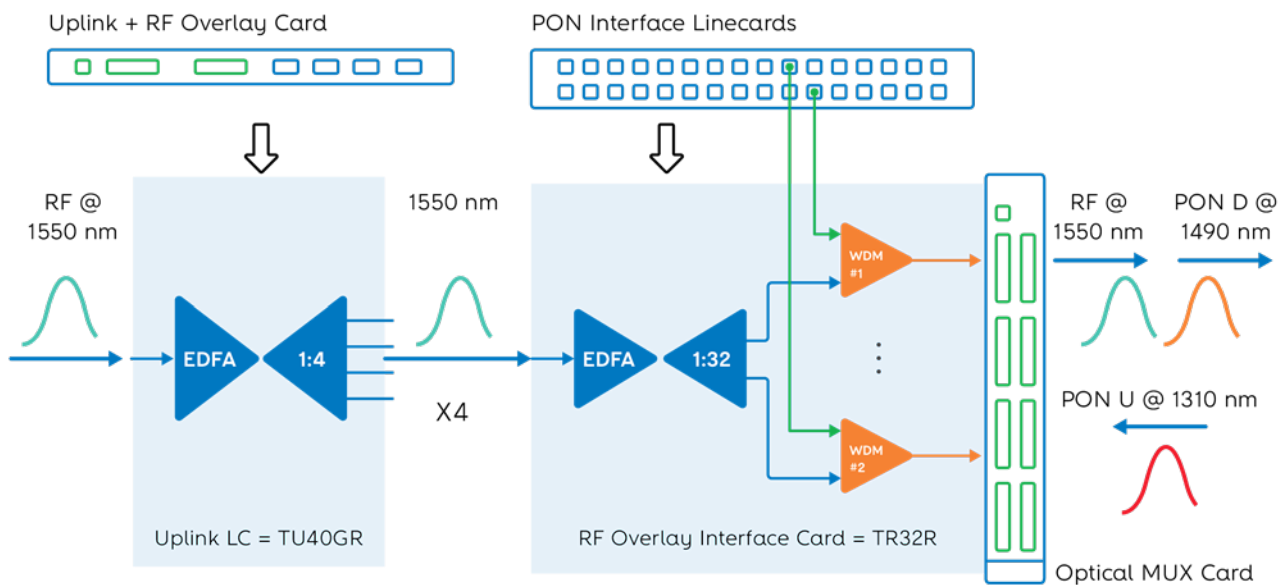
Uplink + RF Overlay Card

PON Interface Linecards

RF @ 1550 nm

1550 nm

RF @ 1550 nm

PON D @ 1490 nm

EDFA

1:4

EDFA

1:32

WDM #1

WDM #2

X4

PON U @ 1310 nm

Uplink LC = TU40GR

RF Overlay Interface Card = TR32R

Optical MUX Card